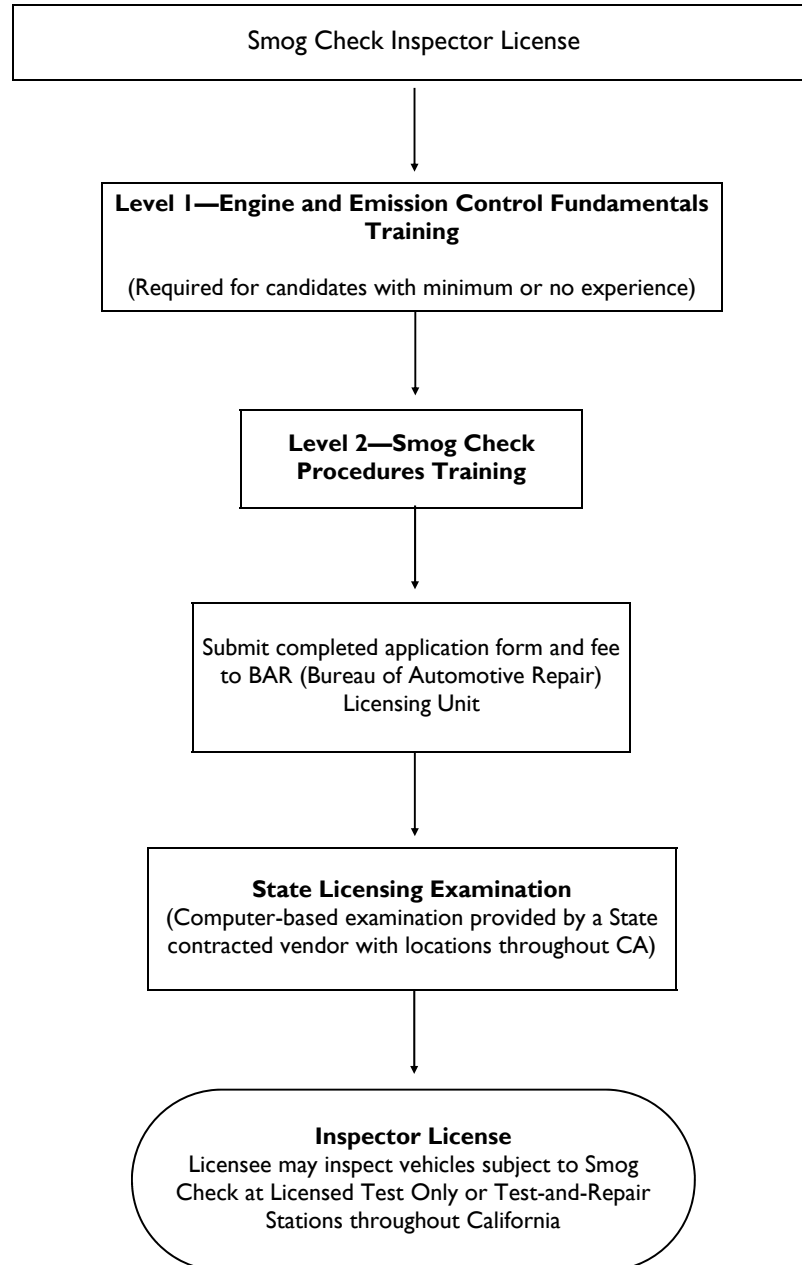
Smog Check Inspector License

Level 1—Engine and Emission Control Fundamentals Training

(Required for candidates with minimum or no experience)

Level 2—Smog Check Procedures Training

Submit completed application form and fee to BAR (Bureau of Automotive Repair) Licensing Unit

State Licensing Examination
(Computer-based examination provided by a State contracted vendor with locations throughout CA)

Inspector License
Licensee may inspect vehicles subject to Smog Check at Licensed Test Only or Test-and-Repair Stations throughout California